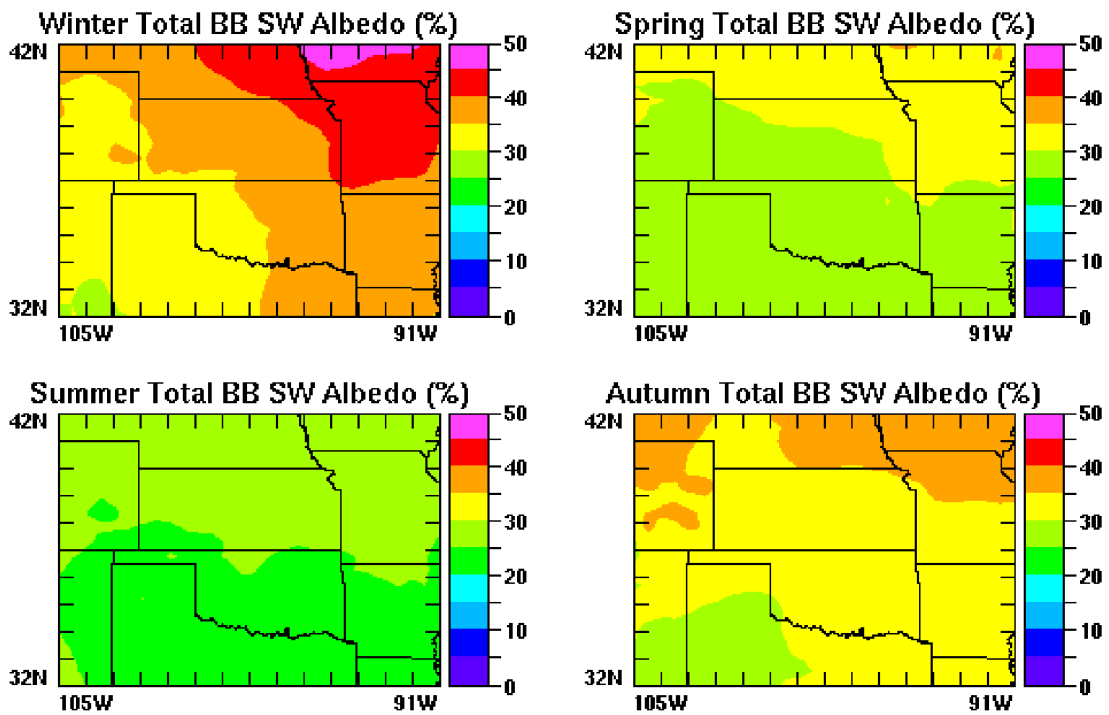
Winter Total BB SW Albedo (%)

42N
32N
105W
91W
50
40
30
20
10
0

Spring Total BB SW Albedo (%)

42N
32N
105W
91W
50
40
30
20
10
0

Summer Total BB SW Albedo (%)

42N
32N
105W
91W
50
40
30
20
10
0

Autumn Total BB SW Albedo (%)

42N
32N
105W
91W
50
40
30
20
10
0